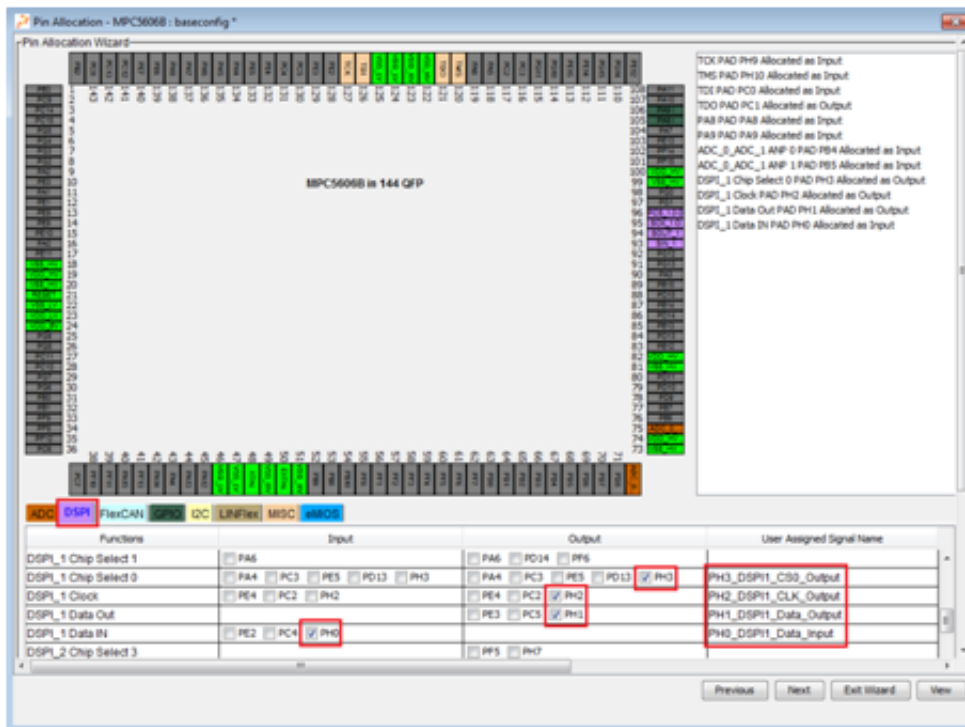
Pin Allocation - MPC5606B : baseconfig *

Pin Allocation Wizard

MPC5606B in 144 QFP

1 2 3 4 5 6 7 8 9 10 11 12 13 14 15 16 17 18 19 20 21 22 23 24 25 26 27 28 29 30 31 32 33 34 35 36

108 107 106 105 104 103 102 101 100 99 98 97 96 95 94 93 92 91 90 89 88 87 86 85 84 83 82 81 80 79 78 77 76 75 74 73

TCK PAD PH9 Allocated as Input
TMS PAD PH10 Allocated as Input
TDI PAD PC0 Allocated as Input
TDO PAD PC1 Allocated as Output
PA8 PAD PA8 Allocated as Input
PA9 PAD PA9 Allocated as Input
ADC_0_ADC_1 ANP 0 PAD PB4 Allocated as Input
ADC_0_ADC_1 ANP 1 PAD PB5 Allocated as Input
DSPI_1 Chip Select 0 PAD PH3 Allocated as Output
DSPI_1 Clock PAD PH2 Allocated as Output
DSPI_1 Data Out PAD PH1 Allocated as Output
DSPI_1 Data IN PAD PH0 Allocated as Input

ADC DSPI FlexCAN GPIO I2C LINFlex MISC eMIOS

| Functions | Input | Output | User Assigned Signal Name |
|---|---|---|---|
| DSPI_1 Chip Select 1 | PA6 | PA6 PD14 PF6 | |
| DSPI_1 Chip Select 0 | PA4 PC3 PE5 PD13 PH3 | PA4 PC3 PE5 PD13 PH3 | PH3_DSPI1_CS0_Output |
| DSPI_1 Clock | PE4 PC2 PH2 | PE4 PC2 PH2 | PH2_DSPI1_CLK_Output |
| DSPI_1 Data Out | | PE3 PC5 PH1 | PH1_DSPI1_Data_Output |
| DSPI_1 Data IN | PE2 PC4 PH0 | | PH0_DSPI1_Data_Input |
| DSPI_2 Chip Select 3 | | PF5 PH7 | |

Previous Next Exit Wizard View